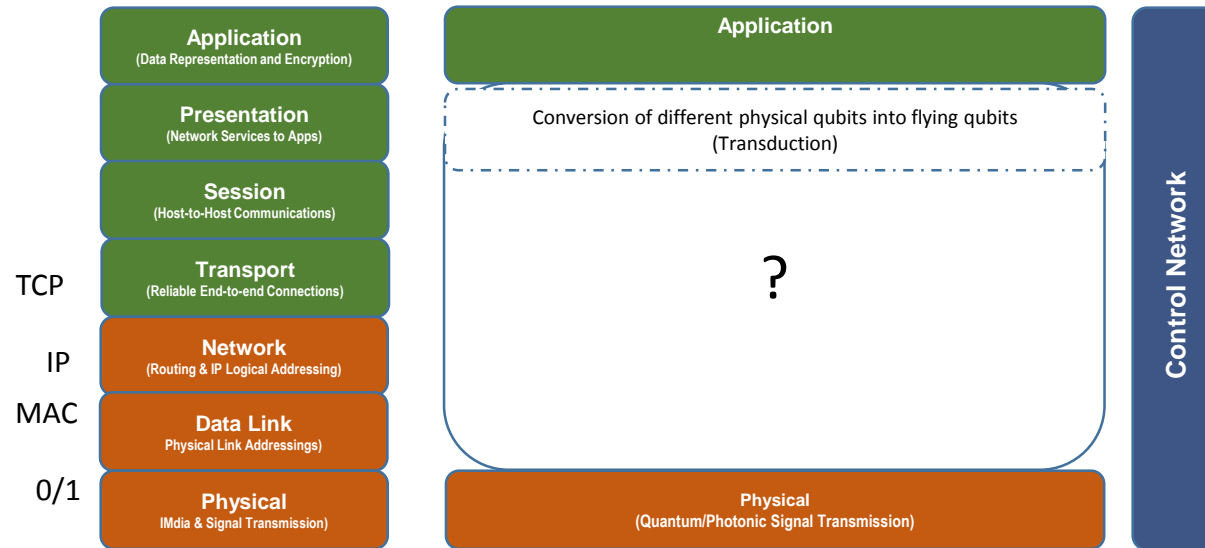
Application
(Data Representation and Encryption)

Presentation
(Network Services to Apps)

Session
(Host-to-Host Communications)

TCP

Transport
(Reliable End-to-end Connections)

IP

Network
(Routing & IP Logical Addressing)

MAC

Data Link
Physical Link Addressings)

0/1

Physical
IMdia & Signal Transmission)

Application

Conversion of different physical qubits into flying qubits
(Transduction)

?

Physical
(Quantum/Photonic Signal Transmission)

Control Network